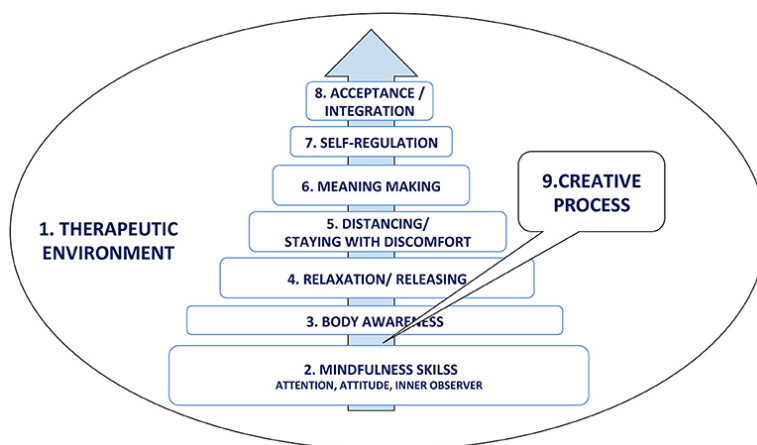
8. ACCEPTANCE / INTEGRATION

7. SELF-REGULATION

6. MEANING MAKING

9.CREATIVE PROCESS

1. THERAPEUTIC ENVIRONMENT

5. DISTANCING/ STAYING WITH DISCOMFORT

4. RELAXATION/ RELEASING

3. BODY AWARENESS

2. MINDFULNESS SKILSS
ATTENTION, ATTITUDE, INNER OBSERVER